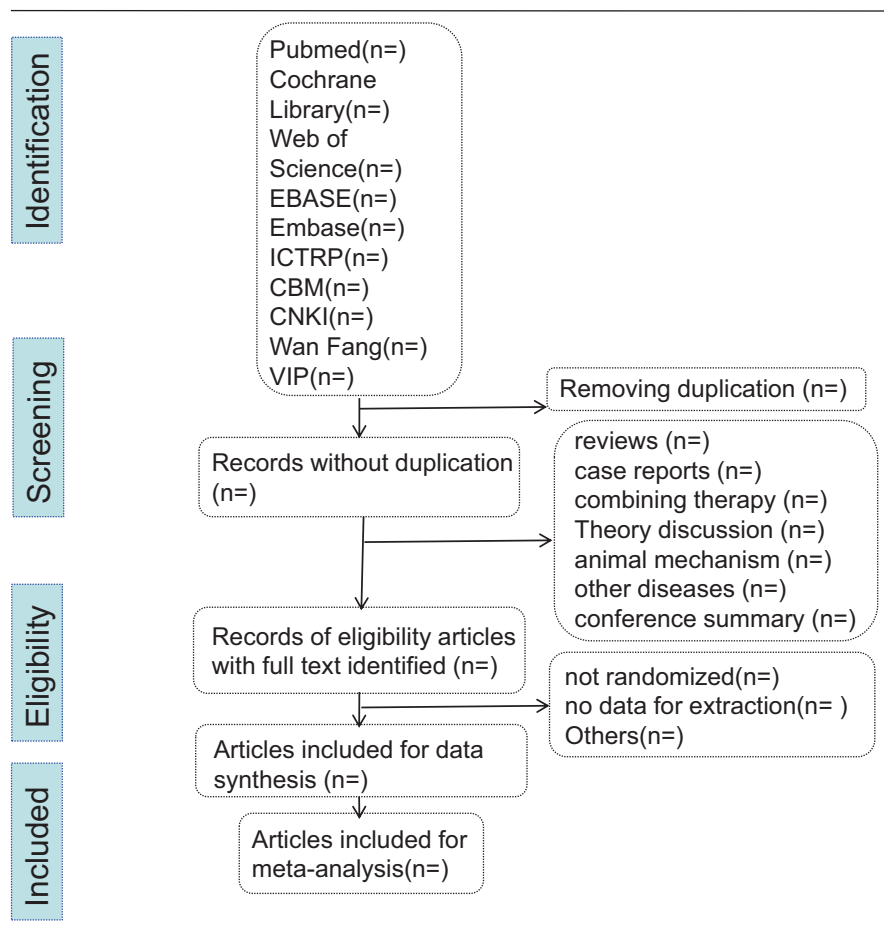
Identification

Pubmed(n=)
Cochrane Library(n=)
Web of Science(n=)
EBASE(n=)
Embase(n=)
ICTRP(n=)
CBM(n=)
CNKI(n=)
Wan Fang(n=)
VIP(n=)

Screening

Removing duplication (n=)

Records without duplication (n=)

reviews (n=)
case reports (n=)
combining therapy (n=)
Theory discussion (n=)
animal mechanism (n=)
other diseases (n=)
conference summary (n=)

Eligibility

Records of eligibility articles with full text identified (n=)

not randomized(n=)
no data for extraction(n= )
Others(n=)

Included

Articles included for data synthesis (n=)

Articles included for meta-analysis(n=)